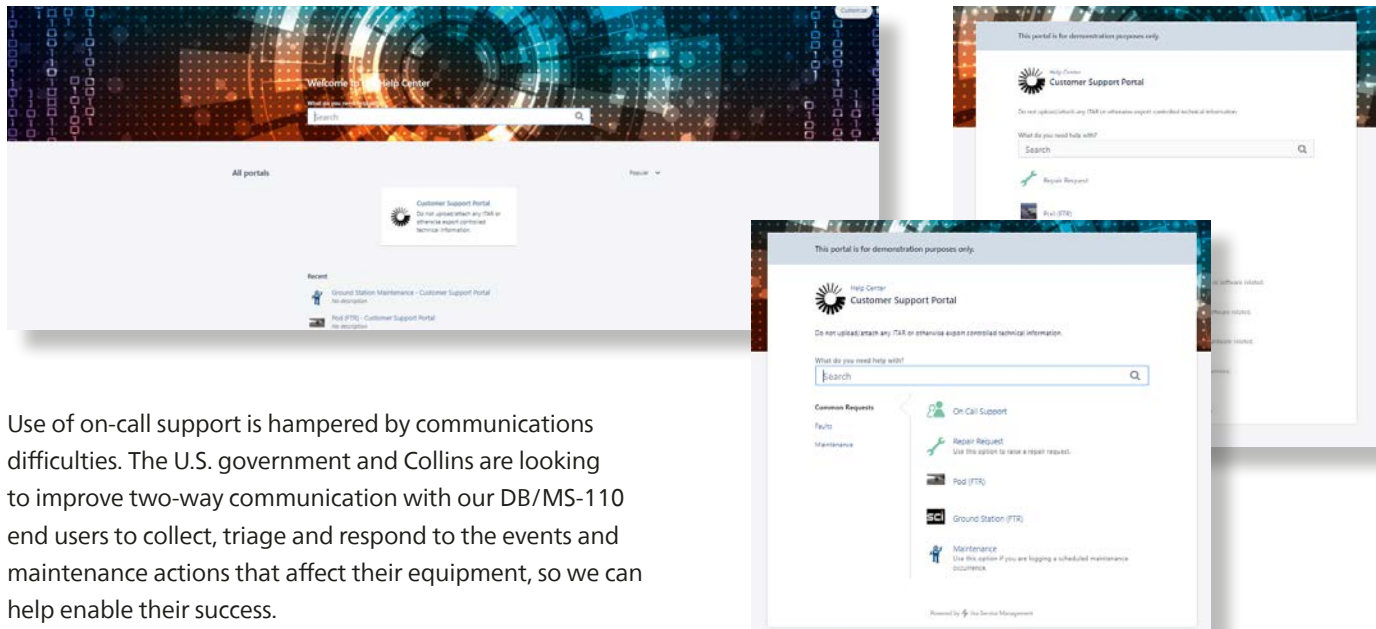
Customize

Welcome to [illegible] Help Center

What do you need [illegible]

Search

All portals

Popular

Customer Support Portal
Do not upload/attach any ITAR or otherwise export controlled technical information.

Recent

Ground Station Maintenance - Customer Support Portal
No description

Pod (FTR) - Customer Support Portal
No description

This portal is for demonstration purposes only.

Help Center
Customer Support Portal

Do not upload/attach any ITAR or otherwise export controlled technical information.

What do you need help with?

Search

Repair Request

Pod (FTR)

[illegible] software related.

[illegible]

This portal is for demonstration purposes only.

Help Center
Customer Support Portal

Do not upload/attach any ITAR or otherwise export controlled technical information.

What do you need help with?

Search

Common Requests

Faults

Maintenance

On Call Support

Repair Request
Use this option to raise a repair request.

Pod (FTR)

Ground Station (FTR)

Maintenance
Use this option if you are logging a scheduled maintenance occurrence.

Powered by Jira Service Management

Use of on-call support is hampered by communications difficulties. The U.S. government and Collins are looking to improve two-way communication with our DB/MS-110 end users to collect, triage and respond to the events and maintenance actions that affect their equipment, so we can help enable their success.